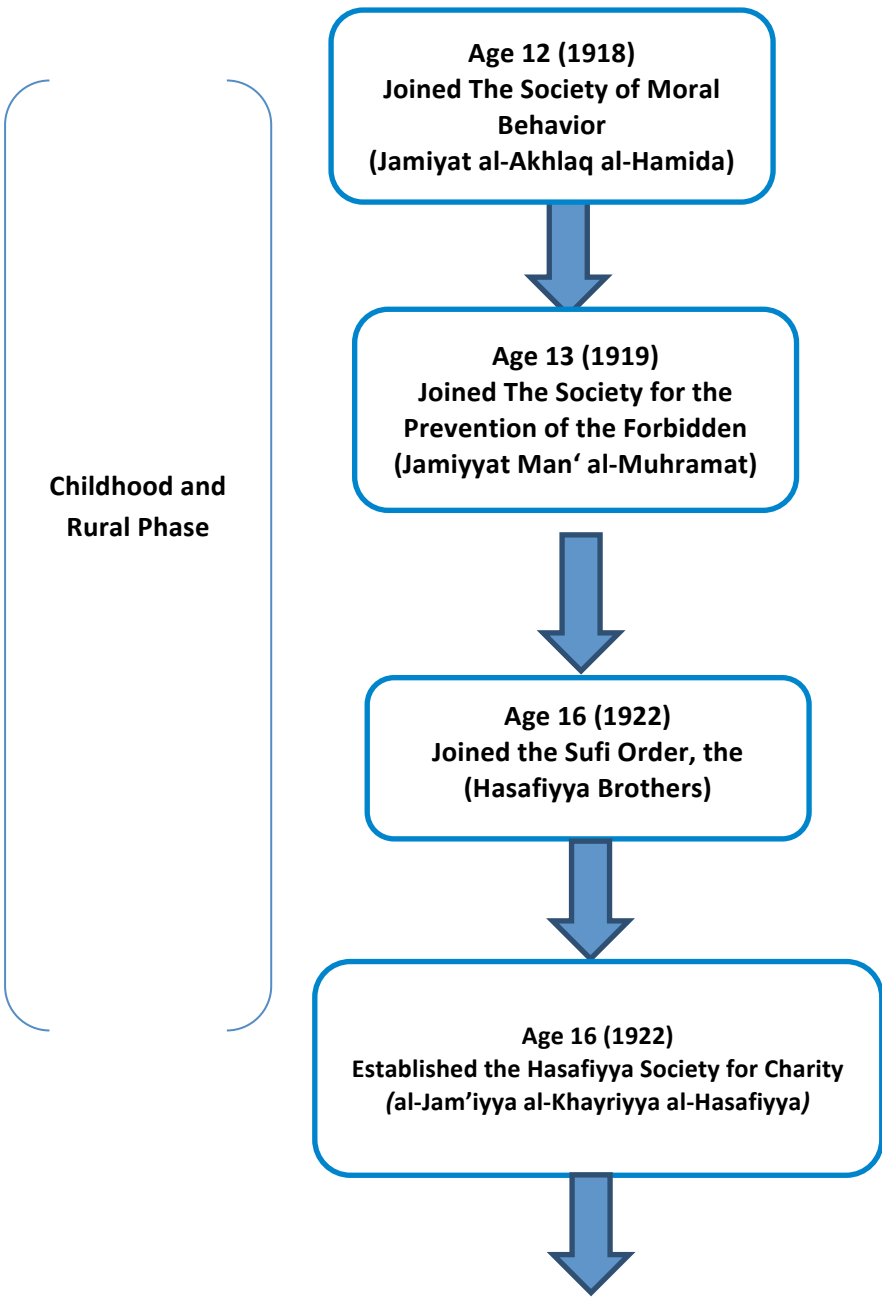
Childhood and Rural Phase

Age 12 (1918)
Joined The Society of Moral Behavior
(Jamiyat al-Akhlaq al-Hamida)

Age 13 (1919)
Joined The Society for the Prevention of the Forbidden
(Jamiyyat Man‘ al-Muhramat)

Age 16 (1922)
Joined the Sufi Order, the
(Hasafiyya Brothers)

Age 16 (1922)
Established the Hasafiyya Society for Charity
(al-Jam’iyya al-Khayriyya al-Hasafiyya)